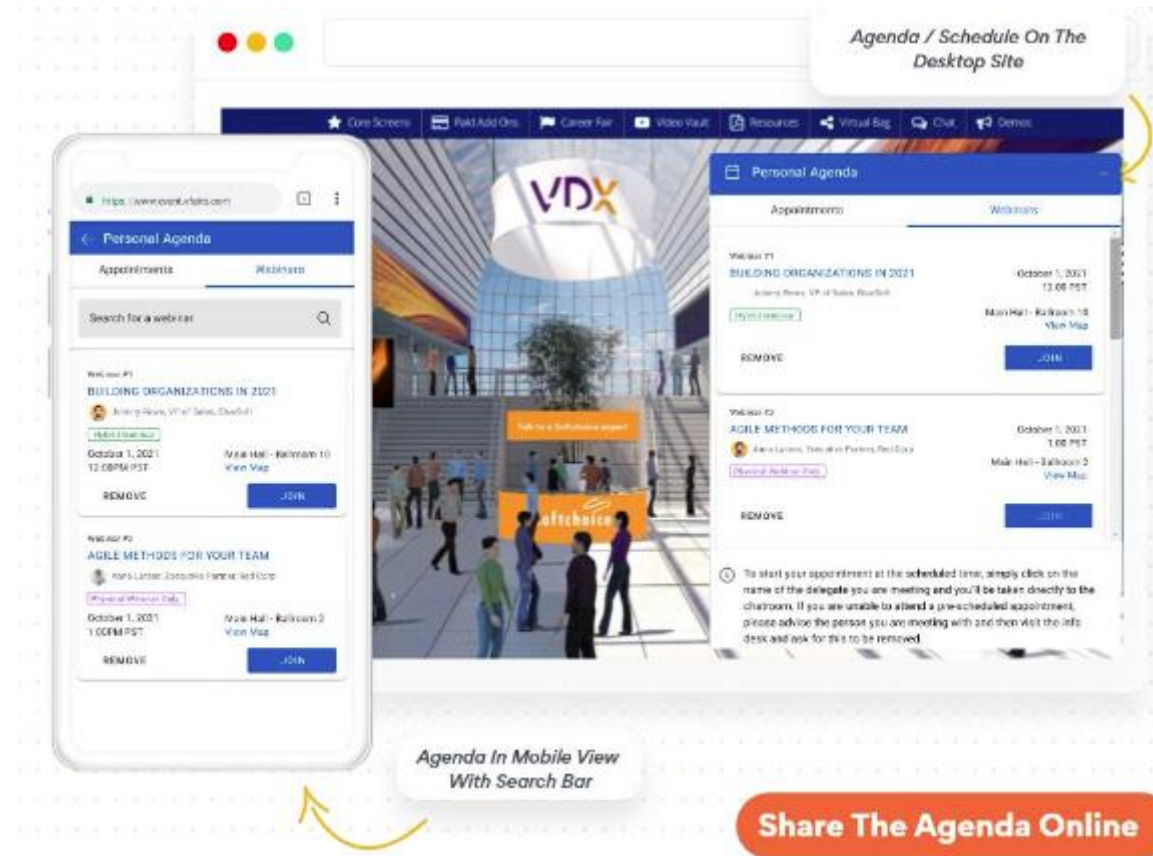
Agenda / Schedule On The Desktop Site

Core Screens | Paid Add Ons | Career Fair | Video Vault | Resources | Virtual Bag | Chat | Demos

VDX

Personal Agenda

Appointments | Webinars

Webinar #1
BUILDING ORGANIZATIONS IN 2021
Antony Rose, VP of Sales, BlueSoft
Hybrid Webinar
October 1, 2021
12:00 PST
Main Hall - Ballroom 10
View Map
REMOVE
JOIN

Webinar #2
AGILE METHODS FOR YOUR TEAM
Hans Larsen, Executive Partner, Red Corp
Physical Webinar Only
October 1, 2021
1:00 PST
Main Hall - Ballroom 2
View Map
REMOVE
JOIN

Talk to a Softchoice expert

softchoice

To start your appointment at the scheduled time, simply click on the name of the delegate you are meeting and you'll be taken directly to the chatroom. If you are unable to attend a pre-scheduled appointment, please advise the person you are meeting with and then visit the info desk and ask for this to be removed.

https://www.eventvfairs.com

Personal Agenda

Appointments | Webinars

Search for a webinar

Webinar #1
BUILDING ORGANIZATIONS IN 2021
Antony Rose, VP of Sales, BlueSoft
Hybrid Webinar
October 1, 2021
12:00PM PST
Main Hall - Ballroom 10
View Map
REMOVE
JOIN

Webinar #2
AGILE METHODS FOR YOUR TEAM
Hans Larsen, Executive Partner, Red Corp
Physical Webinar Only
October 1, 2021
1:00PM PST
Main Hall - Ballroom 2
View Map
REMOVE
JOIN

Agenda In Mobile View With Search Bar

Share The Agenda Online